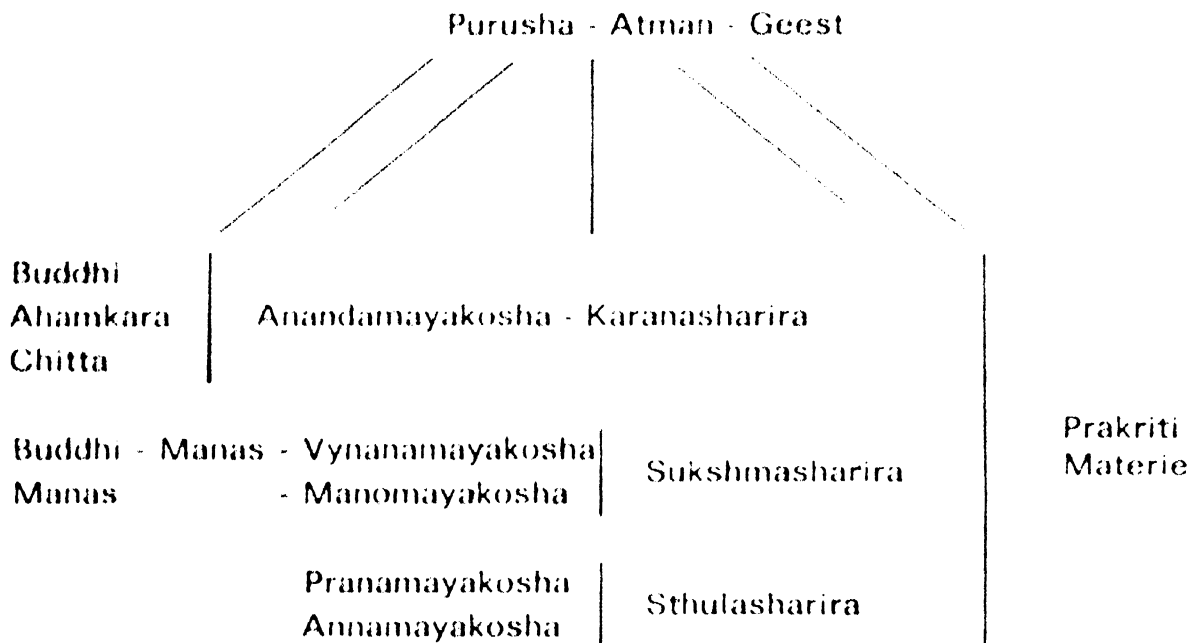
Purusha - Atman - Geest

Buddhi
Ahamkara
Chitta

Anandamayakosha - Karanasharira

Buddhi - Manas - Vynanamayakosha
Manas - Manomayakosha

Sukshmasharira

Prakriti
Materie

Pranamayakosha
Annamayakosha

Sthulasharira